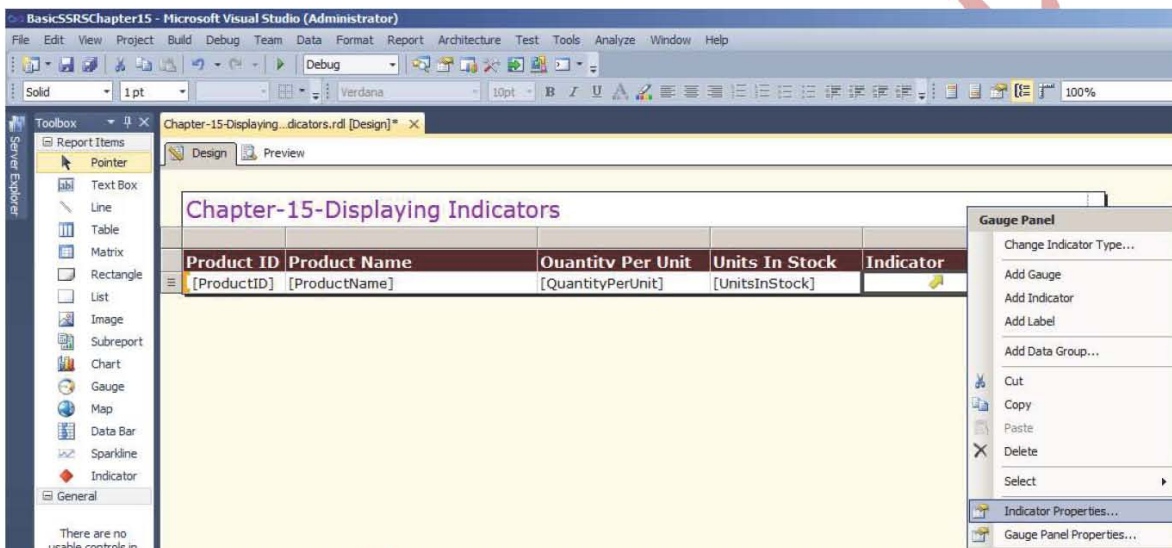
BasicSSRSChapter15 - Microsoft Visual Studio (Administrator)

File Edit View Project Build Debug Team Data Format Report Architecture Test Tools Analyze Window Help

Debug

Solid 1 pt Verdana 10pt B I U 100%

Server Explorer

Toolbox

Report Items
Pointer
Text Box
Line
Table
Matrix
Rectangle
List
Image
Subreport
Chart
Gauge
Map
Data Bar
Sparkline
Indicator
General

There are no usable controls in

Chapter-15-Displaying...dicators.rdl [Design]*

Design Preview

Chapter-15-Displaying Indicators

| Product ID | Product Name | Quantity Per Unit | Units In Stock | Indicator |
|---|---|---|---|---|
| [ProductID] | [ProductName] | [QuantityPerUnit] | [UnitsInStock] | |

Gauge Panel
Change Indicator Type...
Add Gauge
Add Indicator
Add Label
Add Data Group...
Cut
Copy
Paste
Delete
Select
Indicator Properties...
Gauge Panel Properties...